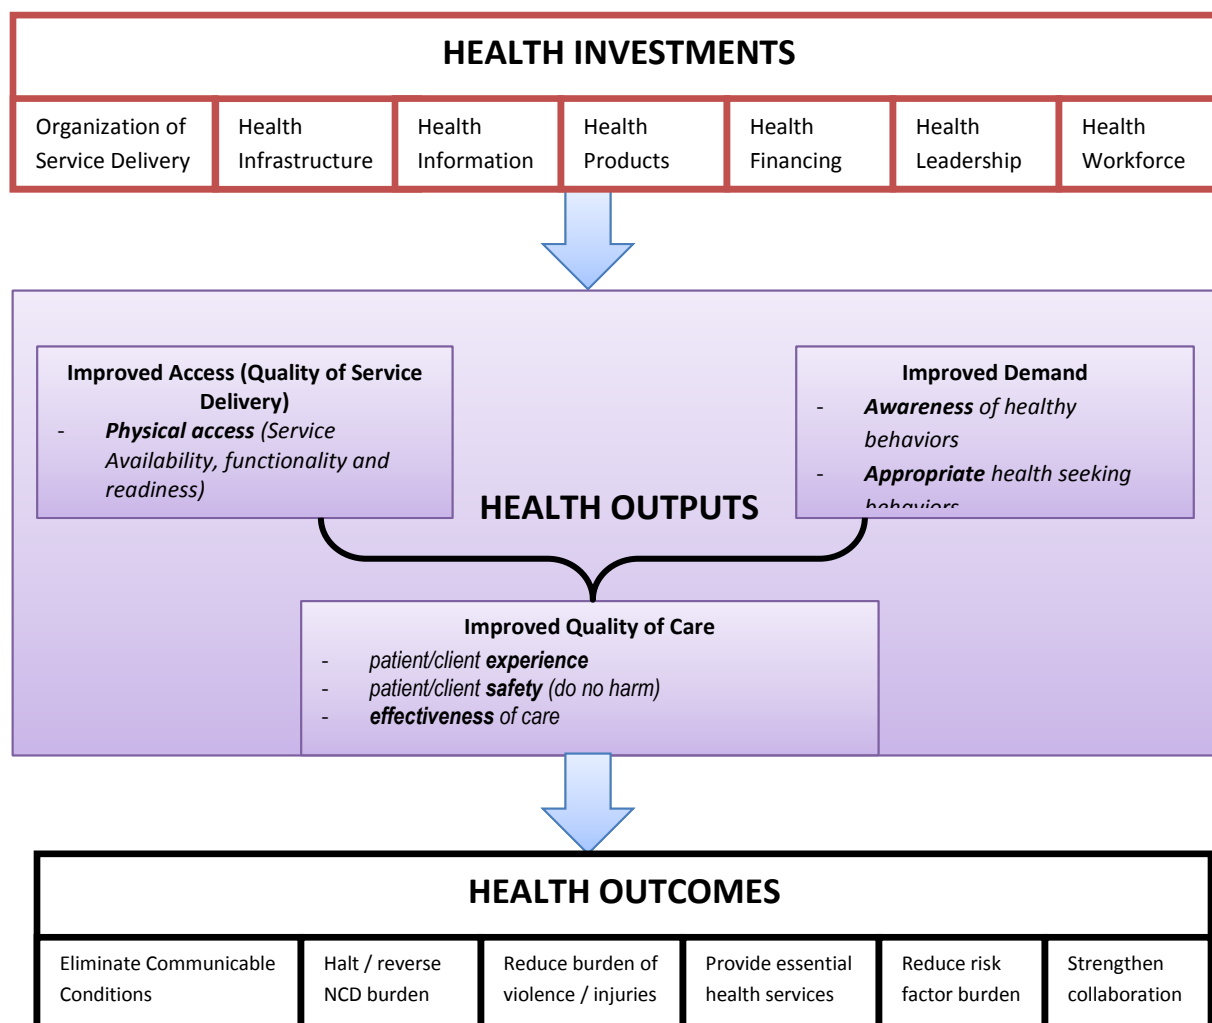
HEALTH INVESTMENTS

| Organization of Service Delivery | Health Infrastructure | Health Information | Health Products | Health Financing | Health Leadership | Health Workforce |
|---|---|---|---|---|---|---|

Improved Access (Quality of Service Delivery)
- ***Physical access*** *(Service Availability, functionality and readiness)*

Improved Demand
- ***Awareness*** *of healthy behaviors*
- ***Appropriate*** *health seeking* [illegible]

HEALTH OUTPUTS

Improved Quality of Care
- *patient/client* ***experience***
- *patient/client* ***safety*** *(do no harm)*
- ***effectiveness*** *of care*

HEALTH OUTCOMES

| Eliminate Communicable Conditions | Halt / reverse NCD burden | Reduce burden of violence / injuries | Provide essential health services | Reduce risk factor burden | Strengthen collaboration |
|---|---|---|---|---|---|